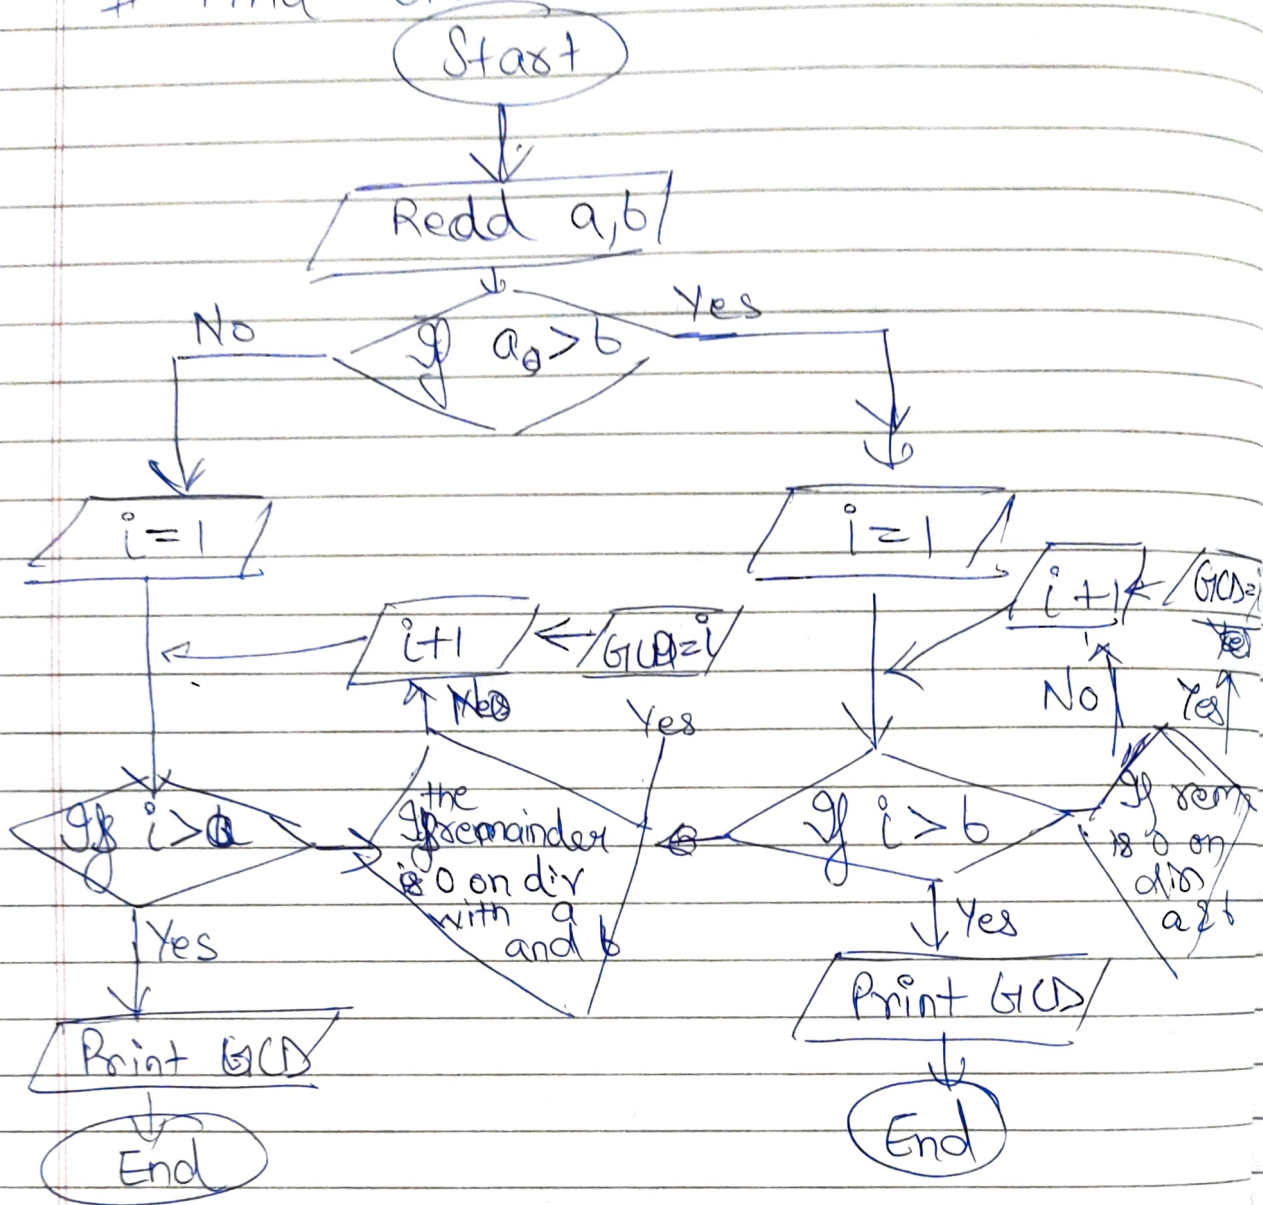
Start

Redd a,b

No

If $a > b$

Yes

i=1

i=1

i+1

GCD=i

i+1

GCD=i

No

Yes

No

Yes

If i>a

the remainder is 0 on div with a and b

If i>b

If rem is 0 on div a & b

Yes

Yes

Print GCD

Print GCD

End

End